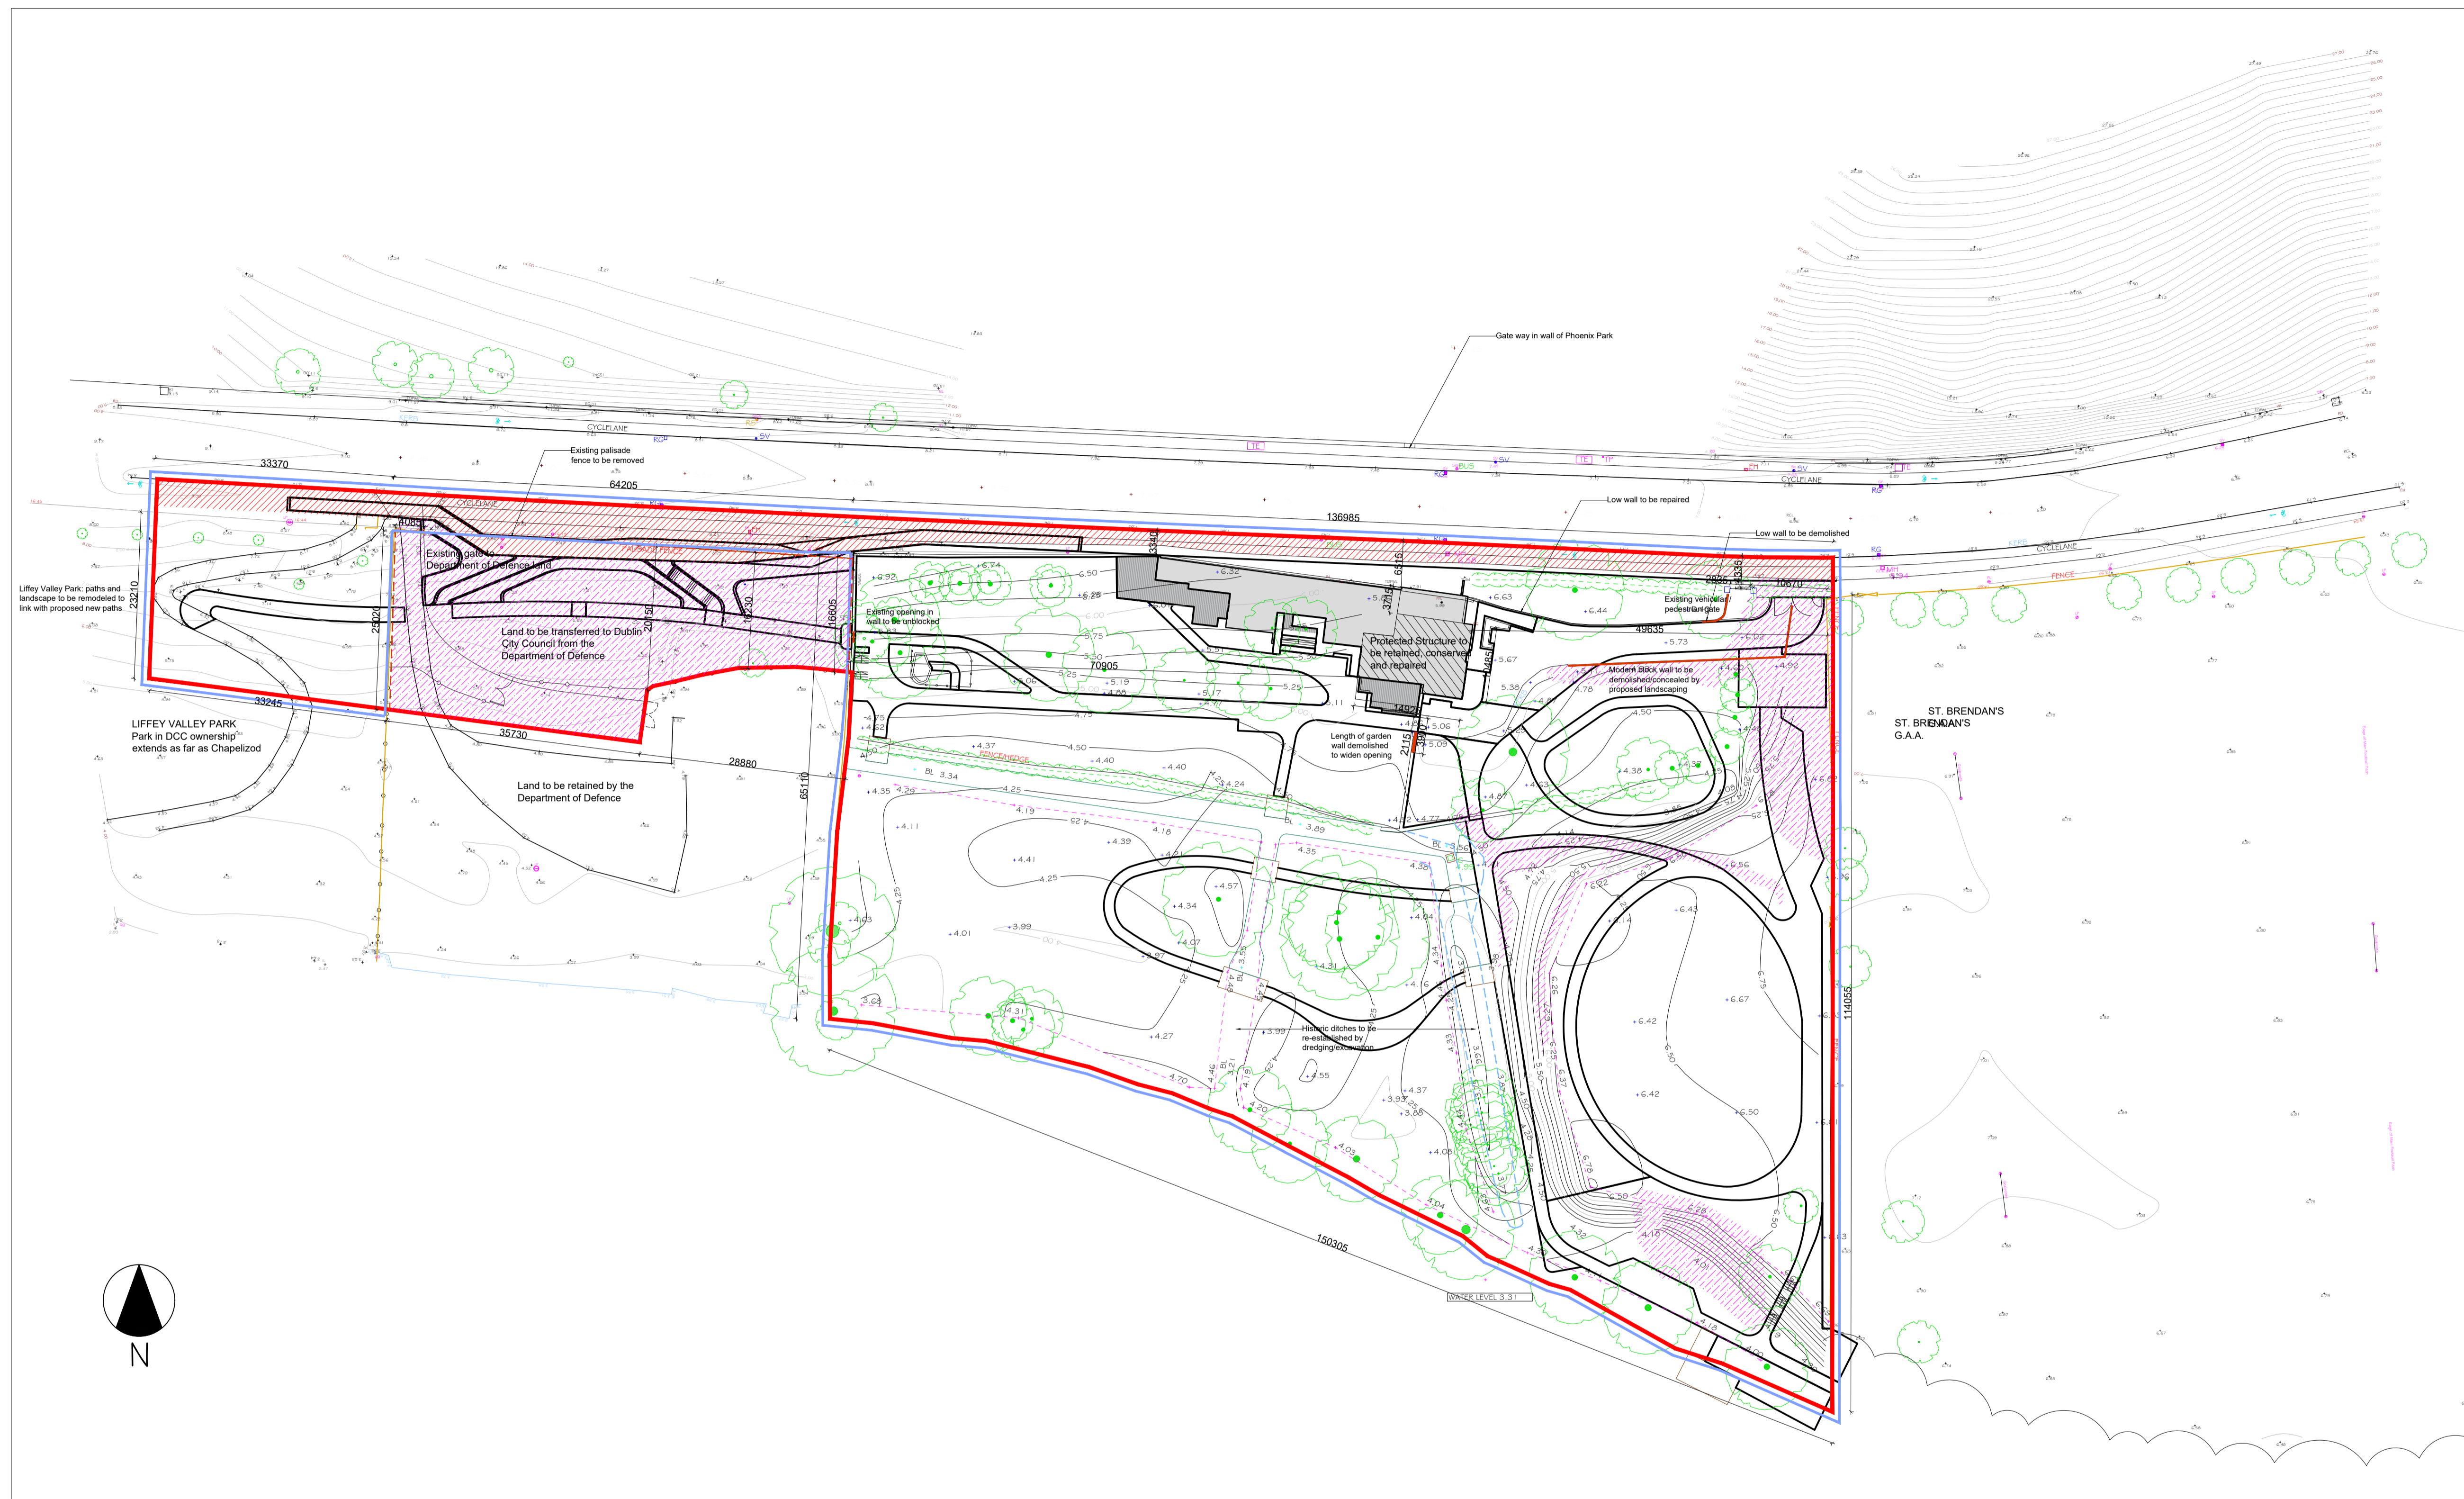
Gate way in wall of Phoenix Park

CYCLELANE

Existing palisade fence to be removed

33370

64205

136985

Low wall to be repaired

Low wall to be demolished

CYCLELANE

CYCLELANE

FENCE

4085

Existing gate to Department of Defence land

Liffey Valley Park: paths and landscape to be remodeled to link with proposed new paths

23210

25020

Land to be transferred to Dublin City Council from the Department of Defence

20150

18230

16605

Existing opening in wall to be unblocked

3340

6515

3715

Protected Structure to be retained, conserved and repaired

2825

3335

10670

Existing vehicular/ pedestrian gate

49635

Modern block wall to be demolished/concealed by proposed landscaping

70905

33245

LIFFEY VALLEY PARK
Park in DCC ownership extends as far as Chapelizod

35730

Land to be retained by the Department of Defence

28880

65110

Length of garden wall demolished to widen opening

1492

2115

3690

ST. BRENDAN'S G.A.A.

FENCE/HEDGE

Historic ditches to be re-established by dredging/excavation

114055

150305

WATER LEVEL 3.31

N